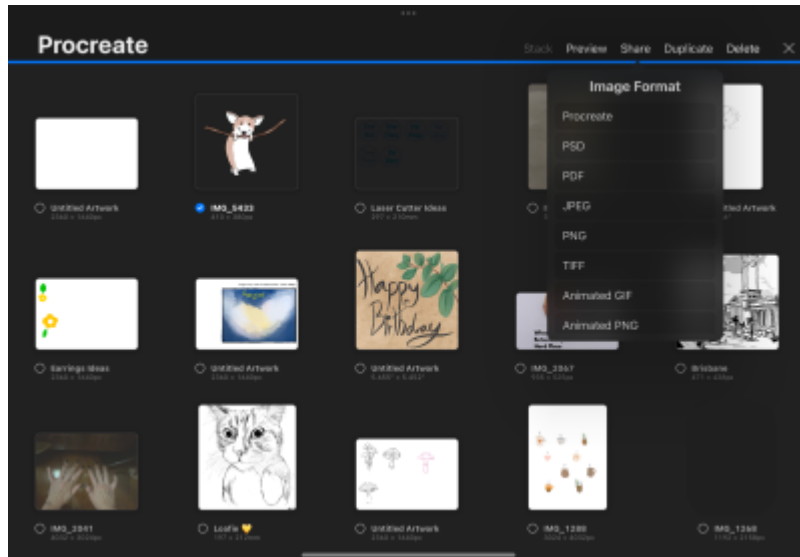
Procreate

Stack Preview Share Duplicate Delete ✕

Image Format
Procreate
PSD
PDF
JPEG
PNG
TIFF
Animated GIF
Animated PNG

Untitled Artwork
2360 × 1640px

IMG_5433
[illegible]

Laser Cutter Ideas
297 × 210mm

Untitled Artwork

Happy Birthday

Earrings Ideas
2360 × 1640px

Untitled Artwork
2360 × 1640px

Untitled Artwork
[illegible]

IMG_3567
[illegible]

Brisbane
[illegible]

IMG_3541
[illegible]

Loafie 💛
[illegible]

Untitled Artwork
2360 × 1640px

IMG_1280
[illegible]

IMG_1260
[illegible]